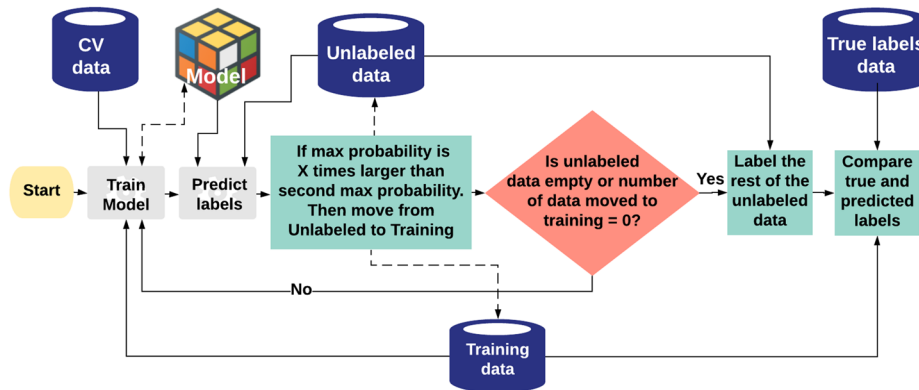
CV data

Model

Unlabeled data

True labels data

Start

Train Model

Predict labels

If max probability is X times larger than second max probability. Then move from Unlabeled to Training

Is unlabeled data empty or number of data moved to training = 0?

Yes

Label the rest of the unlabeled data

Compare true and predicted labels

No

Training data